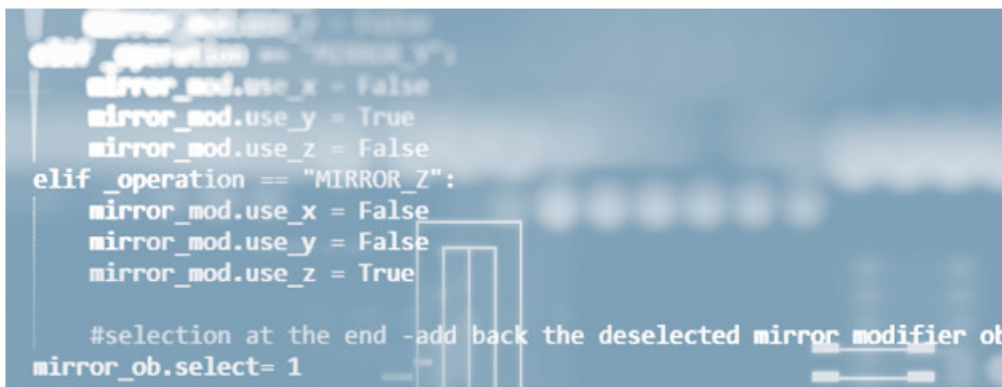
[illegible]
elif _operation == "MIRROR_Y":
mirror_mod.use_x = False
mirror_mod.use_y = True
mirror_mod.use_z = False
elif _operation == "MIRROR_Z":
mirror_mod.use_x = False
mirror_mod.use_y = False
mirror_mod.use_z = True

#selection at the end -add back the deselected mirror modifier ob
mirror_ob.select= 1